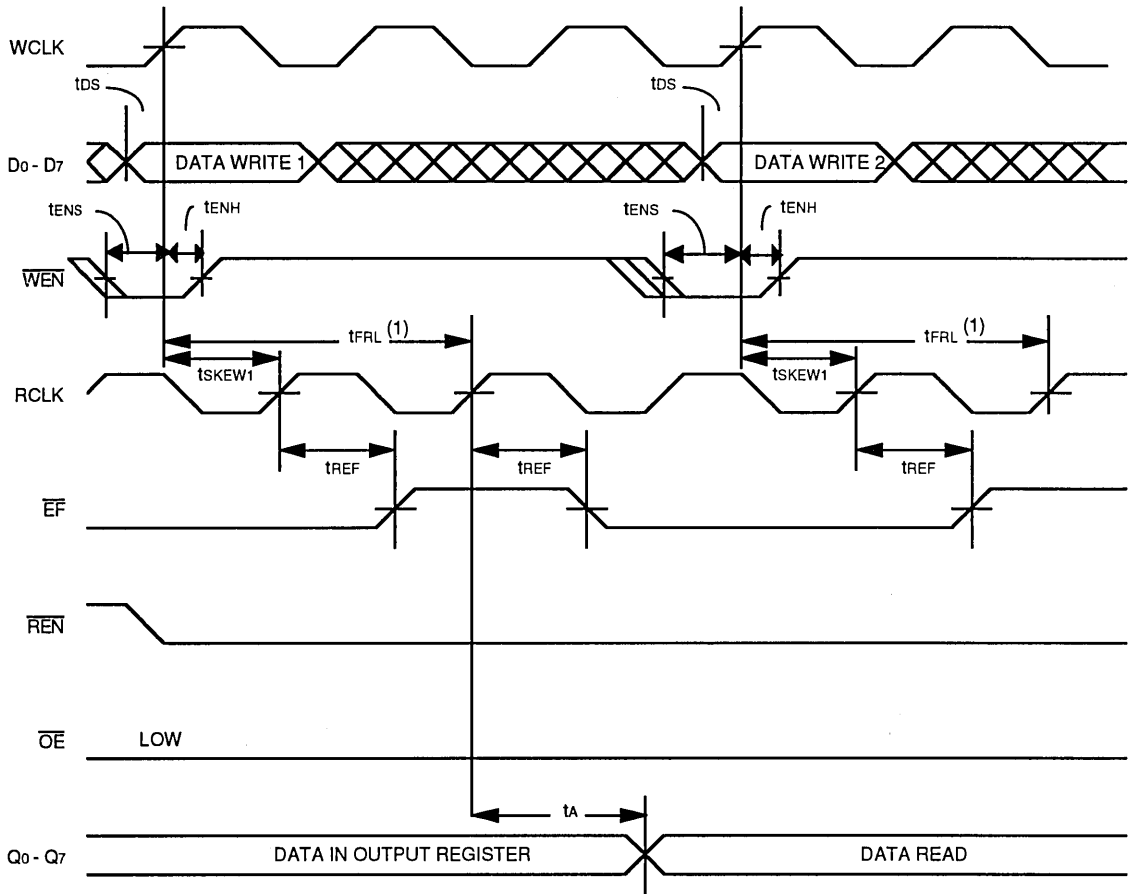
WCLK

$t_{DS}$

$t_{DS}$

$D_0 - D_7$

DATA WRITE 1

DATA WRITE 2

$t_{ENS}$

$t_{ENH}$

$t_{ENS}$

$t_{ENH}$

$\overline{WEN}$

$t_{FRL}$ (1)

$t_{FRL}$ (1)

$t_{SKEW1}$

$t_{SKEW1}$

RCLK

$t_{REF}$

$t_{REF}$

$t_{REF}$

$\overline{EF}$

$\overline{REN}$

$\overline{OE}$

LOW

$t_A$

$Q_0 - Q_7$

DATA IN OUTPUT REGISTER

DATA READ